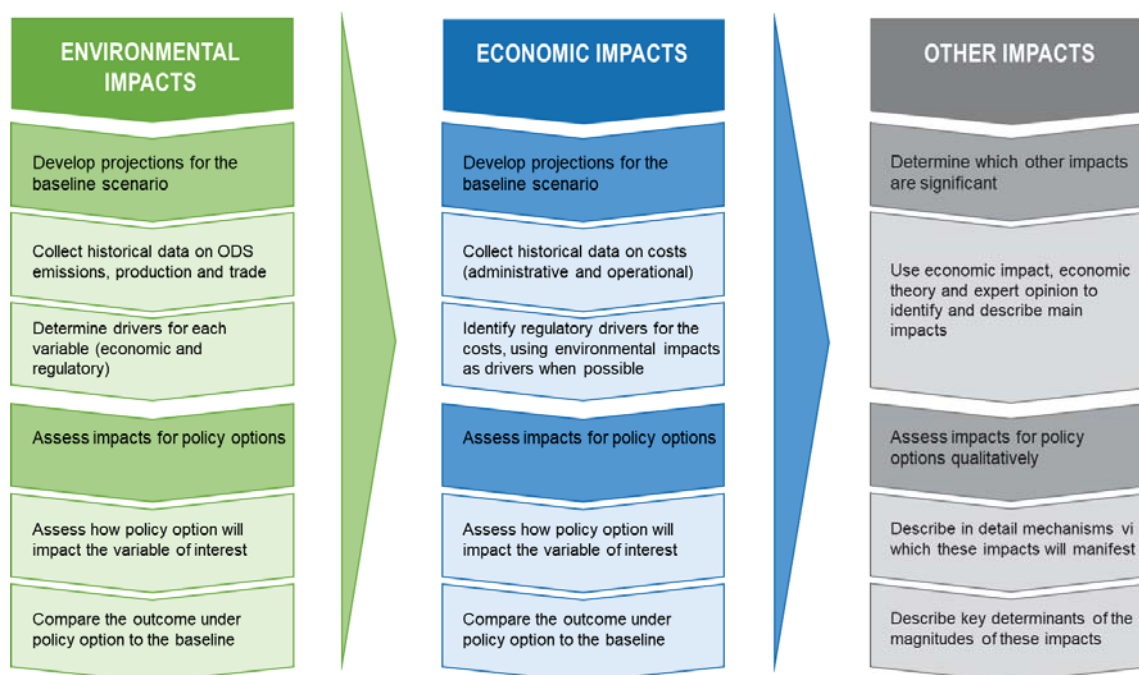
ENVIRONMENTAL IMPACTS

Develop projections for the baseline scenario

Collect historical data on ODS emissions, production and trade

Determine drivers for each variable (economic and regulatory)

Assess impacts for policy options

Assess how policy option will impact the variable of interest

Compare the outcome under policy option to the baseline

ECONOMIC IMPACTS

Develop projections for the baseline scenario

Collect historical data on costs (administrative and operational)

Identify regulatory drivers for the costs, using environmental impacts as drivers when possible

Assess impacts for policy options

Assess how policy option will impact the variable of interest

Compare the outcome under policy option to the baseline

OTHER IMPACTS

Determine which other impacts are significant

Use economic impact, economic theory and expert opinion to identify and describe main impacts

Assess impacts for policy options qualitatively

Describe in detail mechanisms vi which these impacts will manifest

Describe key determinants of the magnitudes of these impacts